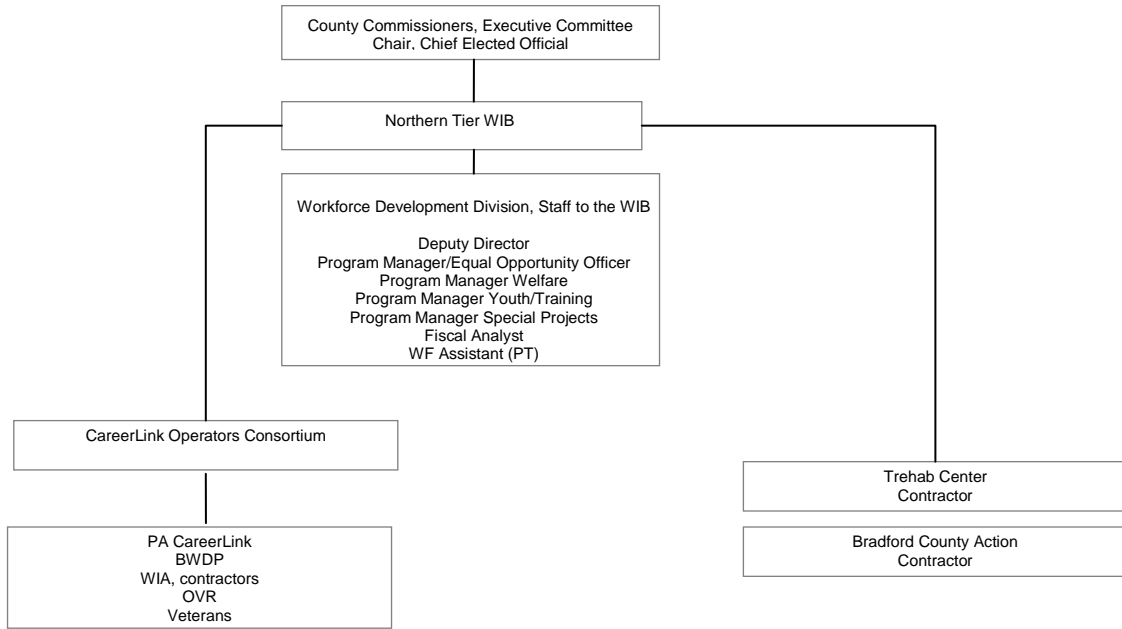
County Commissioners, Executive Committee
Chair, Chief Elected Official

Northern Tier WIB

Workforce Development Division, Staff to the WIB

Deputy Director
Program Manager/Equal Opportunity Officer
Program Manager Welfare
Program Manager Youth/Training
Program Manager Special Projects
Fiscal Analyst
WF Assistant (PT)

CareerLink Operators Consortium

PA CareerLink
BWDP
WIA, contractors
OVR
Veterans

Trehab Center
Contractor

Bradford County Action
Contractor